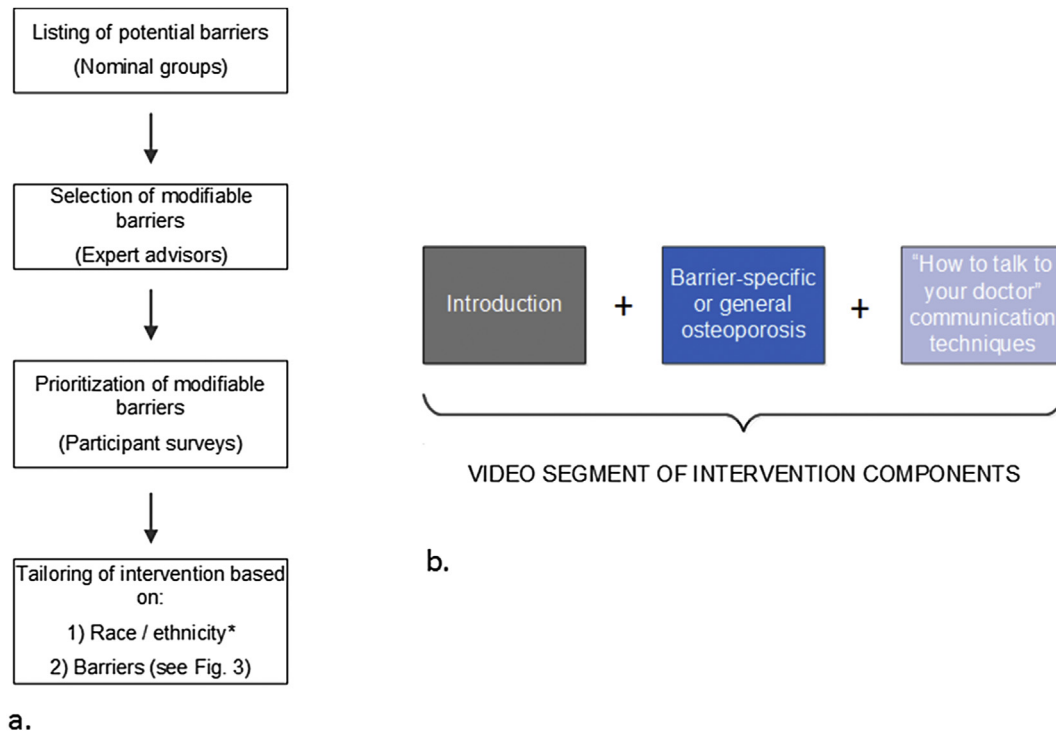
Listing of potential barriers
(Nominal groups)

Selection of modifiable barriers
(Expert advisors)

Prioritization of modifiable barriers
(Participant surveys)

Tailoring of intervention based on:
1) Race / ethnicity*
2) Barriers (see Fig. 3)

a.

Introduction + Barrier-specific or general osteoporosis + "How to talk to your doctor" communication techniques

VIDEO SEGMENT OF INTERVENTION COMPONENTS

b.